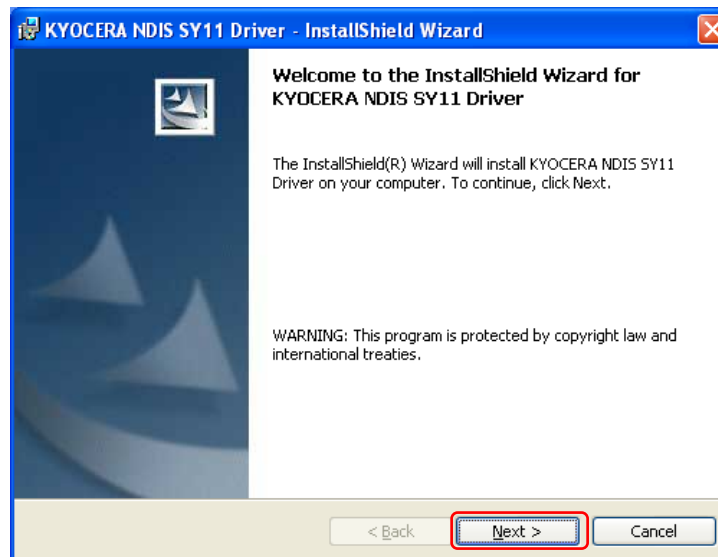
KYOCERA NDIS SY11 Driver - InstallShield Wizard

Welcome to the InstallShield Wizard for KYOCERA NDIS SY11 Driver

The InstallShield(R) Wizard will install KYOCERA NDIS SY11 Driver on your computer. To continue, click Next.

WARNING: This program is protected by copyright law and international treaties.

< Back

Next >

Cancel